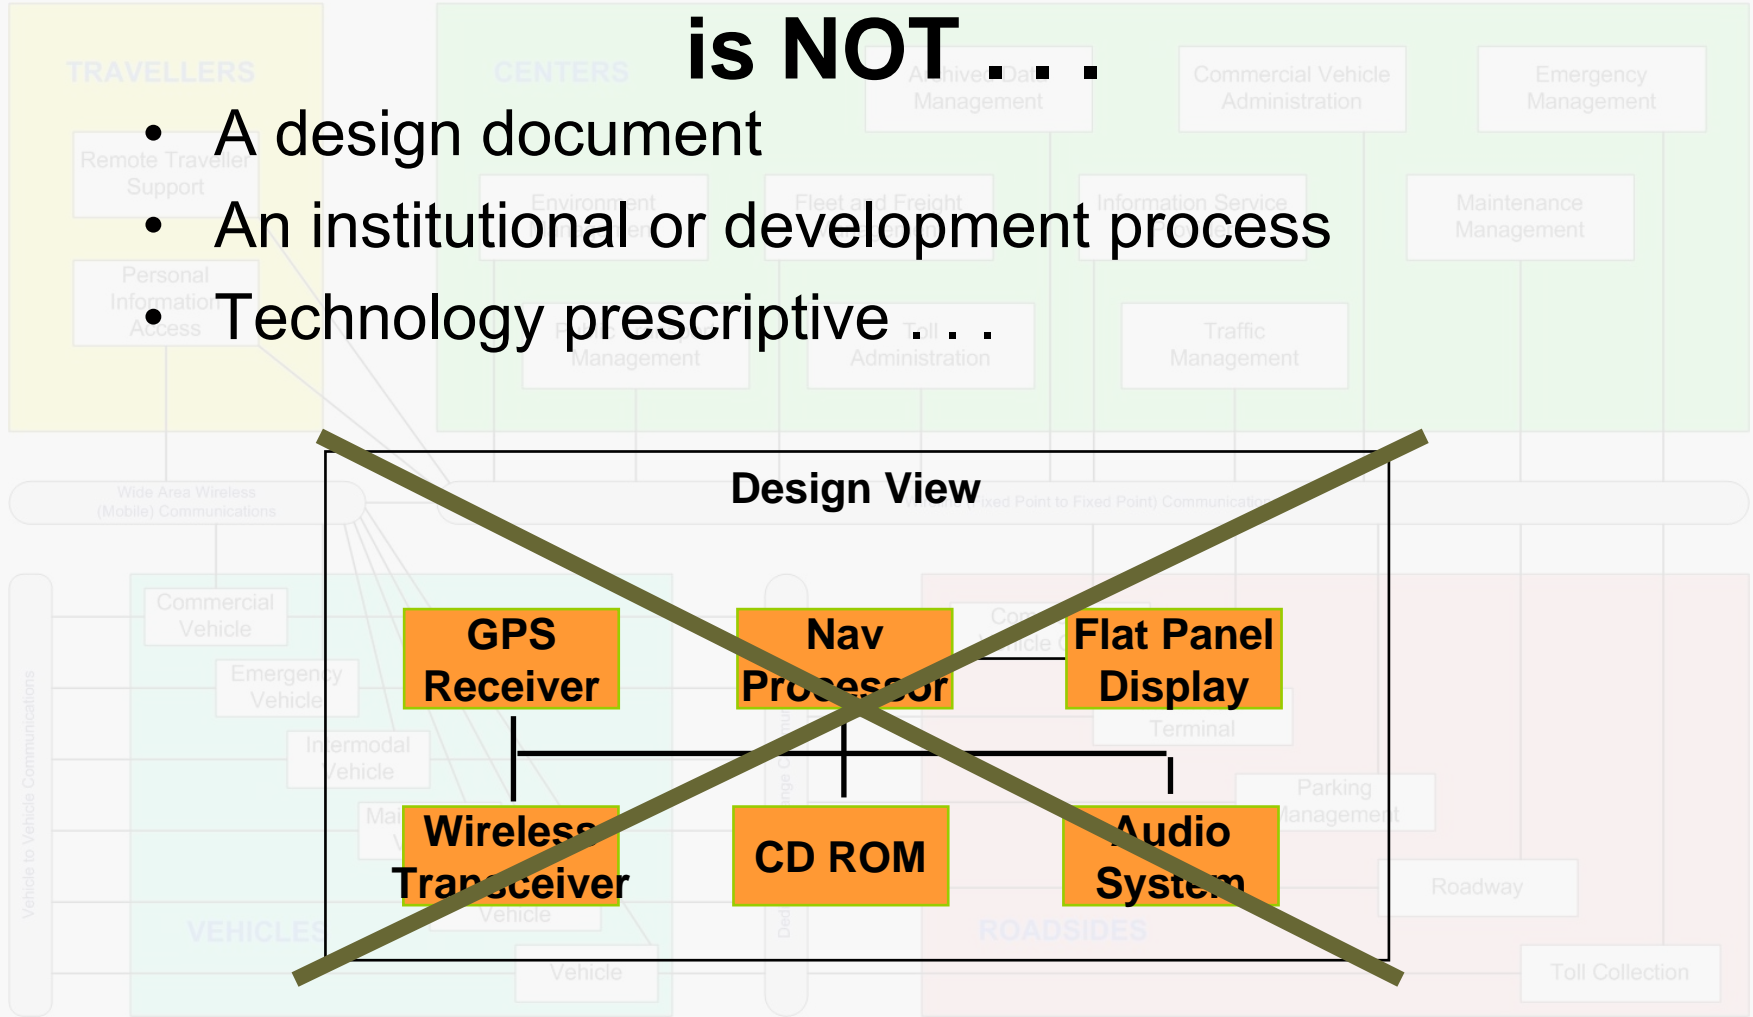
is NOT . . .

- A design document
- An institutional or development process
- Technology prescriptive . . .

Design View

GPS Receiver

Nav Processor

Flat Panel Display

Wireless Transceiver

CD ROM

Audio System